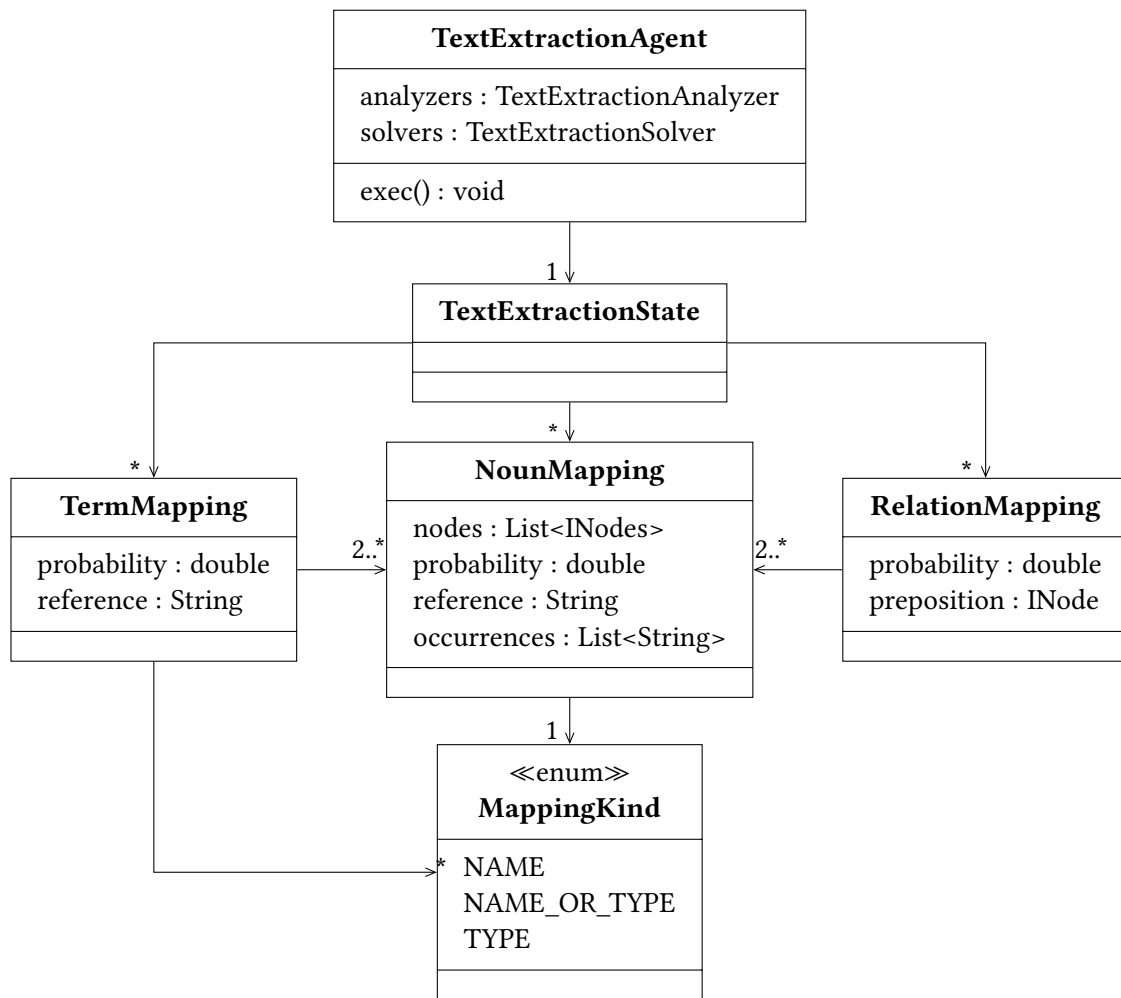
TextExtractionAgent

analyzers : TextExtractionAnalyzer
solvers : TextExtractionSolver

exec() : void

1

TextExtractionState

*

*

*

TermMapping

probability : double
reference : String

2..*

NounMapping

nodes : List<INodes>
probability : double
reference : String
occurrences : List<String>

2..*

RelationMapping

probability : double
preposition : INode

1

≪enum≫
MappingKind

*

NAME
NAME_OR_TYPE
TYPE